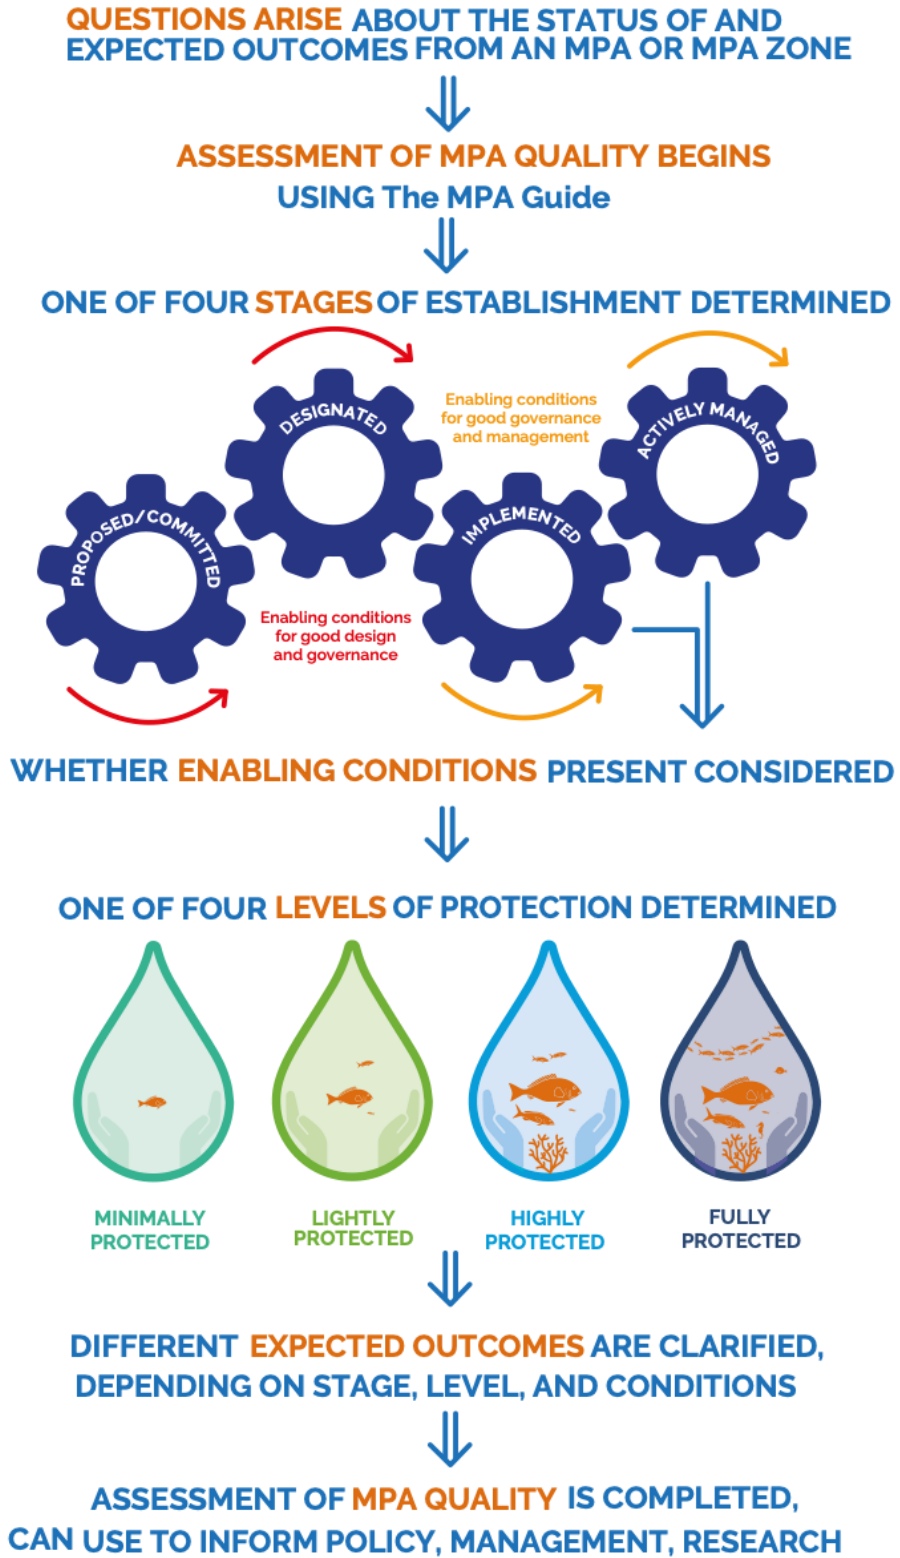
QUESTIONS ARISE ABOUT THE STATUS OF AND EXPECTED OUTCOMES FROM AN MPA OR MPA ZONE

ASSESSMENT OF MPA QUALITY BEGINS USING The MPA Guide

ONE OF FOUR STAGES OF ESTABLISHMENT DETERMINED

DESIGNATED

Enabling conditions for good governance and management

ACTIVELY MANAGED

PROPOSED/COMMITTED

IMPLEMENTED

Enabling conditions for good design and governance

WHETHER ENABLING CONDITIONS PRESENT CONSIDERED

ONE OF FOUR LEVELS OF PROTECTION DETERMINED

MINIMALLY PROTECTED

LIGHTLY PROTECTED

HIGHLY PROTECTED

FULLY PROTECTED

DIFFERENT EXPECTED OUTCOMES ARE CLARIFIED, DEPENDING ON STAGE, LEVEL, AND CONDITIONS

ASSESSMENT OF MPA QUALITY IS COMPLETED, CAN USE TO INFORM POLICY, MANAGEMENT, RESEARCH